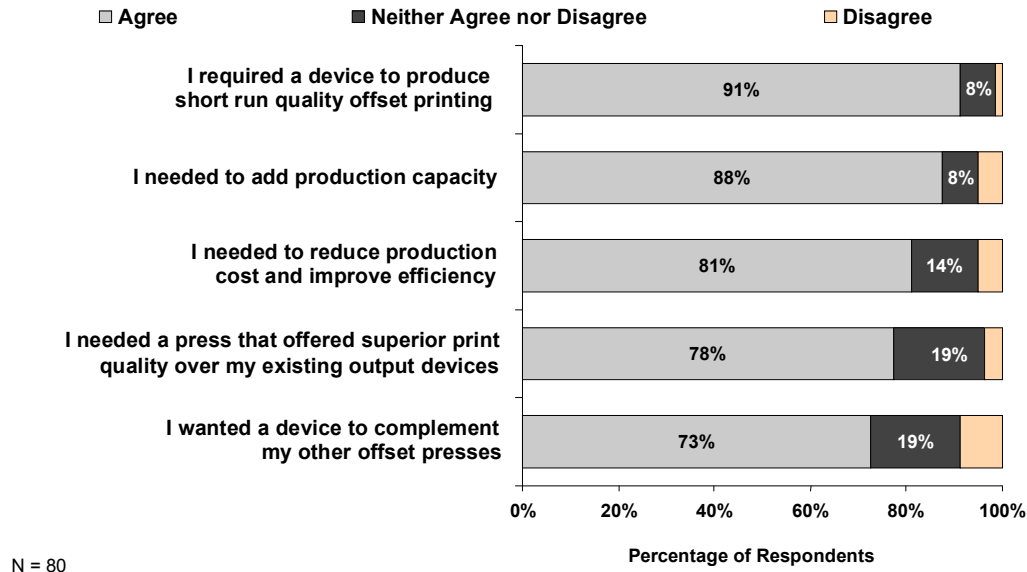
Agree
Neither Agree nor Disagree
Disagree

I required a device to produce short run quality offset printing
91%
8%

I needed to add production capacity
88%
8%

I needed to reduce production cost and improve efficiency
81%
14%

I needed a press that offered superior print quality over my existing output devices
78%
19%

I wanted a device to complement my other offset presses
73%
19%

0%
20%
40%
60%
80%
100%

Percentage of Respondents

N = 80